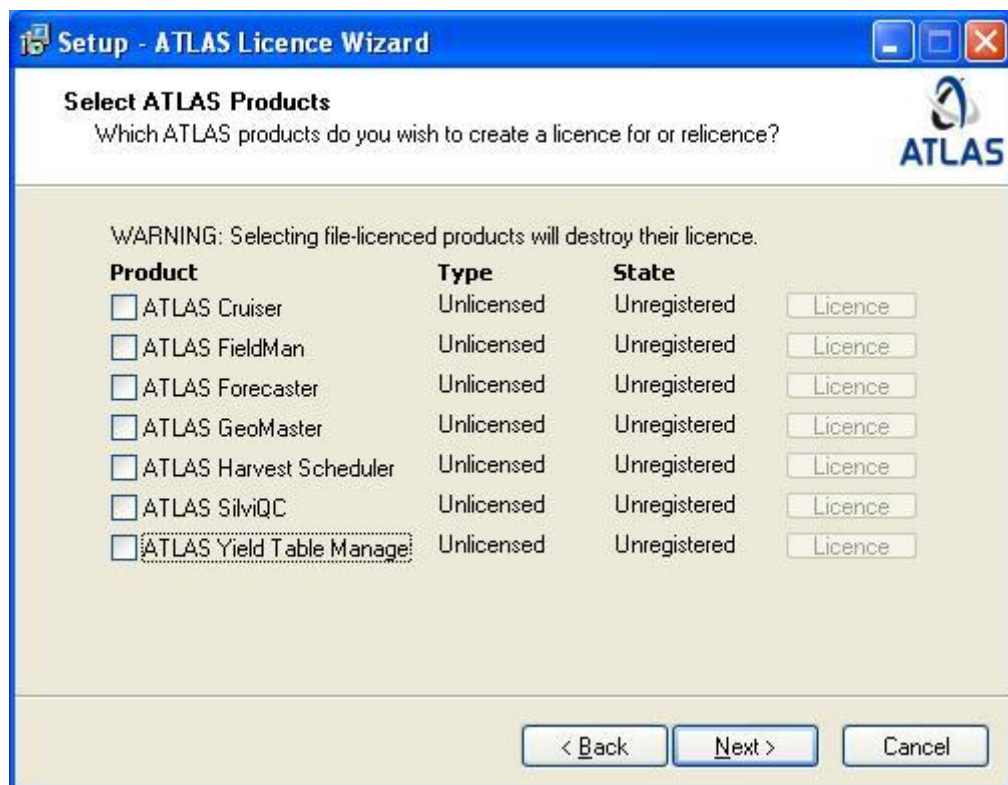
Setup - ATLAS Licence Wizard

Select ATLAS Products
Which ATLAS products do you wish to create a licence for or relicence?

ATLAS

WARNING: Selecting file-licenced products will destroy their licence.

| Product | Type | State | |
|---|---|---|---|
| ATLAS Cruiser | Unlicensed | Unregistered | Licence |
| ATLAS FieldMan | Unlicensed | Unregistered | Licence |
| ATLAS Forecaster | Unlicensed | Unregistered | Licence |
| ATLAS GeoMaster | Unlicensed | Unregistered | Licence |
| ATLAS Harvest Scheduler | Unlicensed | Unregistered | Licence |
| ATLAS SilviQC | Unlicensed | Unregistered | Licence |
| ATLAS Yield Table Manage | Unlicensed | Unregistered | Licence |

< Back | Next > | Cancel